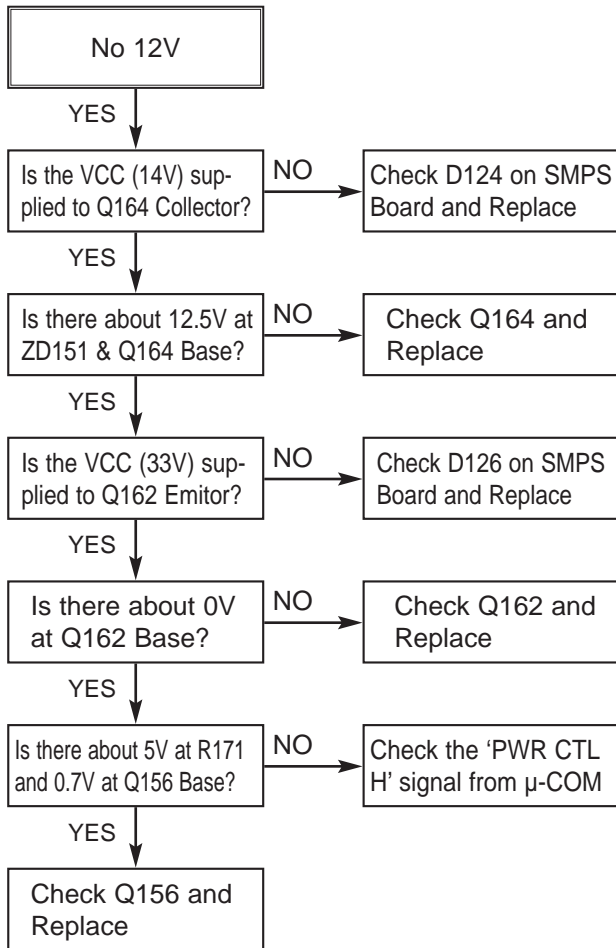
No 12V

YES

Is the VCC (14V) supplied to Q164 Collector?

NO

Check D124 on SMPS Board and Replace

YES

Is there about 12.5V at ZD151 & Q164 Base?

NO

Check Q164 and Replace

YES

Is the VCC (33V) supplied to Q162 Emitor?

NO

Check D126 on SMPS Board and Replace

YES

Is there about 0V at Q162 Base?

NO

Check Q162 and Replace

YES

Is there about 5V at R171 and 0.7V at Q156 Base?

NO

Check the 'PWR CTL H' signal from µ-COM

YES

Check Q156 and Replace